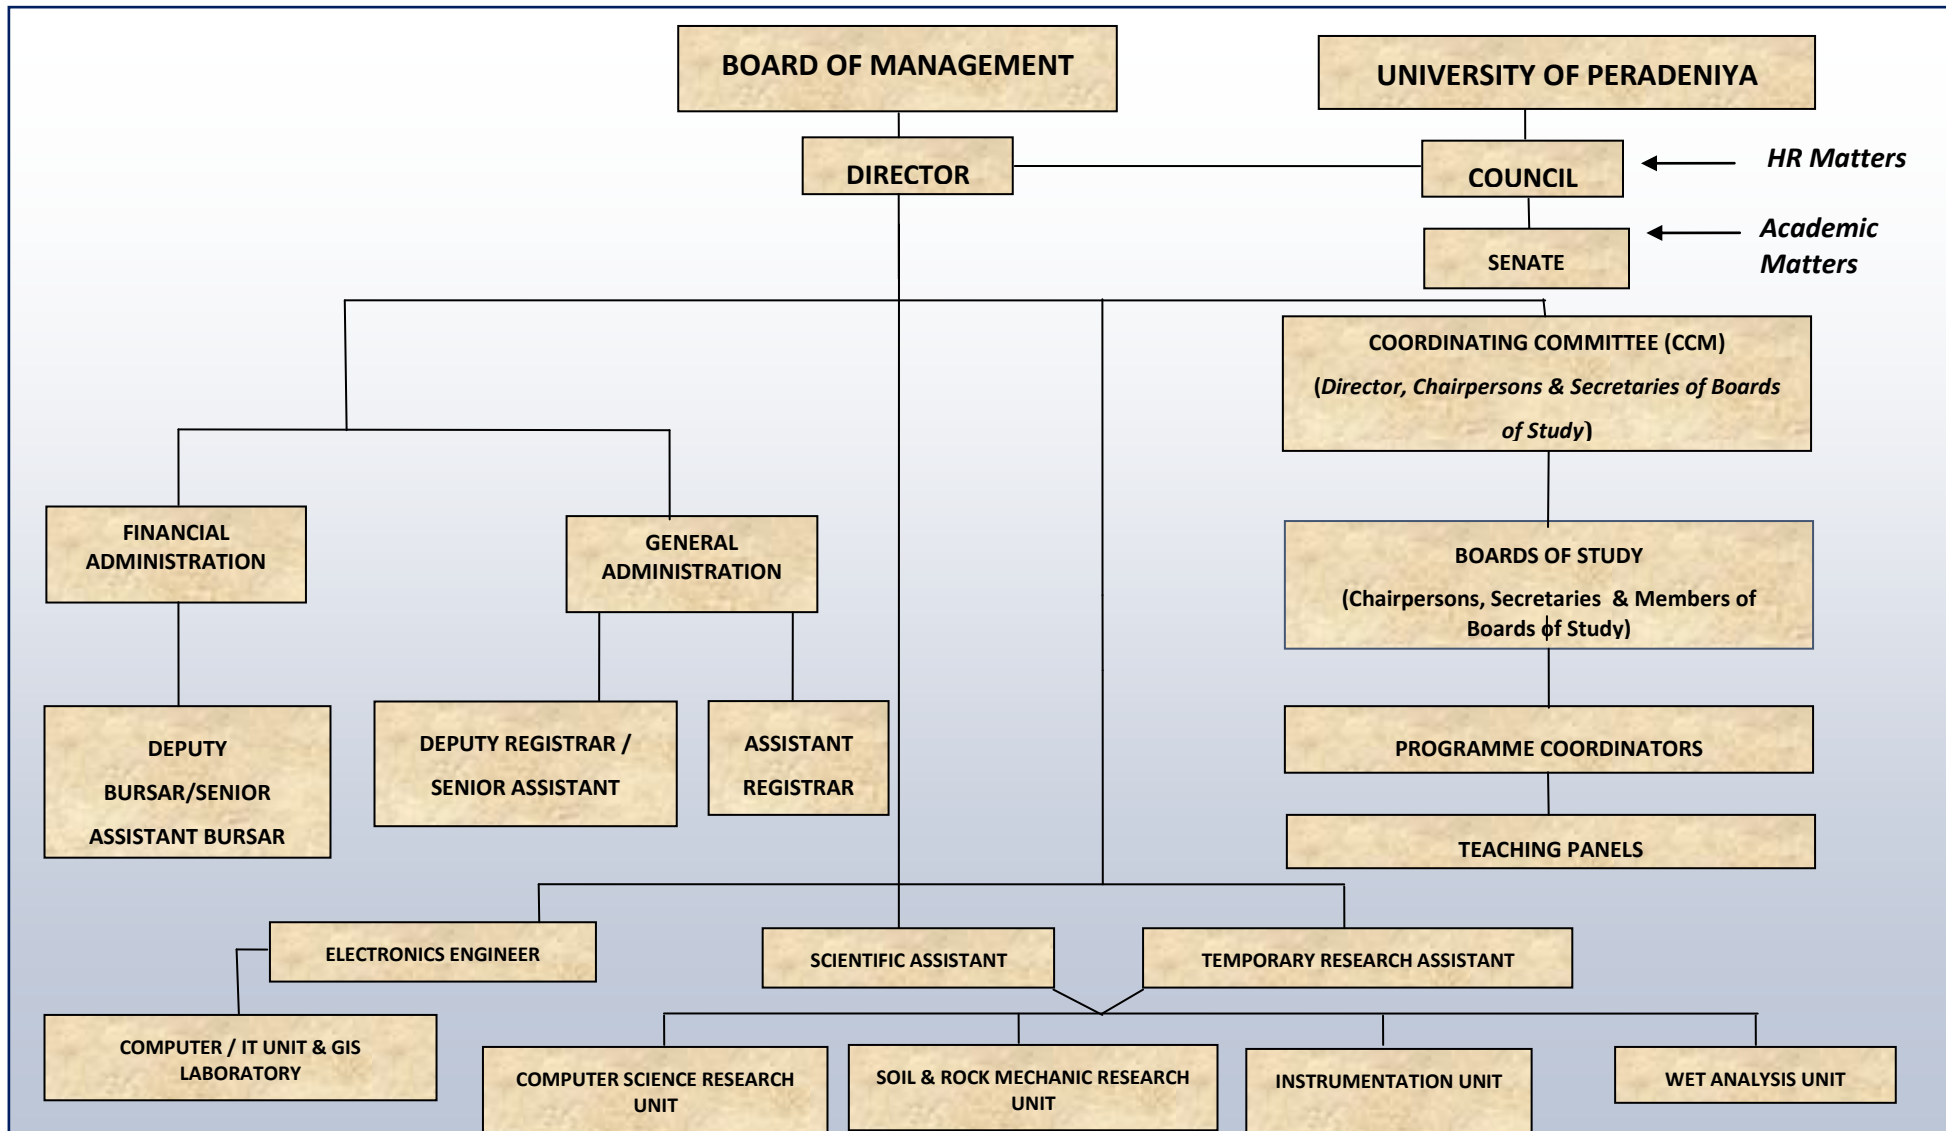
BOARD OF MANAGEMENT

UNIVERSITY OF PERADENIYA

DIRECTOR

COUNCIL

HR Matters

SENATE

Academic Matters

COORDINATING COMMITTEE (CCM)
(Director, Chairpersons & Secretaries of Boards of Study)

FINANCIAL ADMINISTRATION

GENERAL ADMINISTRATION

BOARDS OF STUDY
(Chairpersons, Secretaries & Members of Boards of Study)

DEPUTY BURSAR/SENIOR ASSISTANT BURSAR

DEPUTY REGISTRAR / SENIOR ASSISTANT

ASSISTANT REGISTRAR

PROGRAMME COORDINATORS

TEACHING PANELS

ELECTRONICS ENGINEER

SCIENTIFIC ASSISTANT

TEMPORARY RESEARCH ASSISTANT

COMPUTER / IT UNIT & GIS LABORATORY

COMPUTER SCIENCE RESEARCH UNIT

SOIL & ROCK MECHANIC RESEARCH UNIT

INSTRUMENTATION UNIT

WET ANALYSIS UNIT